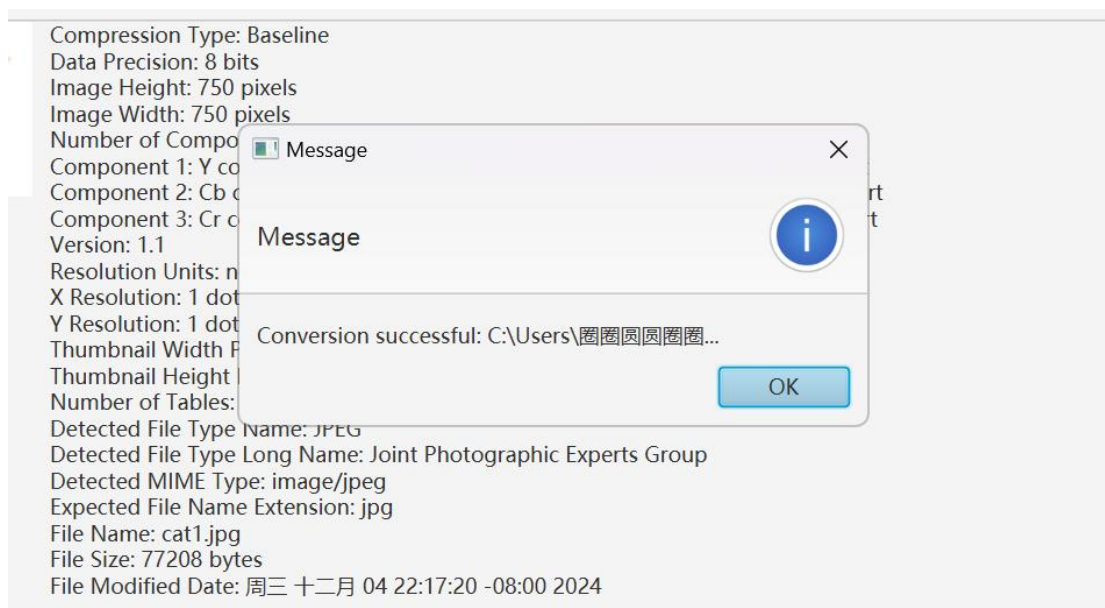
Compression Type: Baseline
Data Precision: 8 bits
Image Height: 750 pixels
Image Width: 750 pixels
Number of Compo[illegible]
Component 1: Y co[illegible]
Component 2: Cb c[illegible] rt
Component 3: Cr c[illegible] rt
Version: 1.1
Resolution Units: n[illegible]
X Resolution: 1 dot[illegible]
Y Resolution: 1 dot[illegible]
Thumbnail Width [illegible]
Thumbnail Height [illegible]
Number of Tables: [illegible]
Detected File Type Name: JPEG
Detected File Type Long Name: Joint Photographic Experts Group
Detected MIME Type: image/jpeg
Expected File Name Extension: jpg
File Name: cat1.jpg
File Size: 77208 bytes
File Modified Date: 周三 十二月 04 22:17:20 -08:00 2024

Message
Message
Conversion successful: C:\Users\圈圈圆圆圈圈...
OK